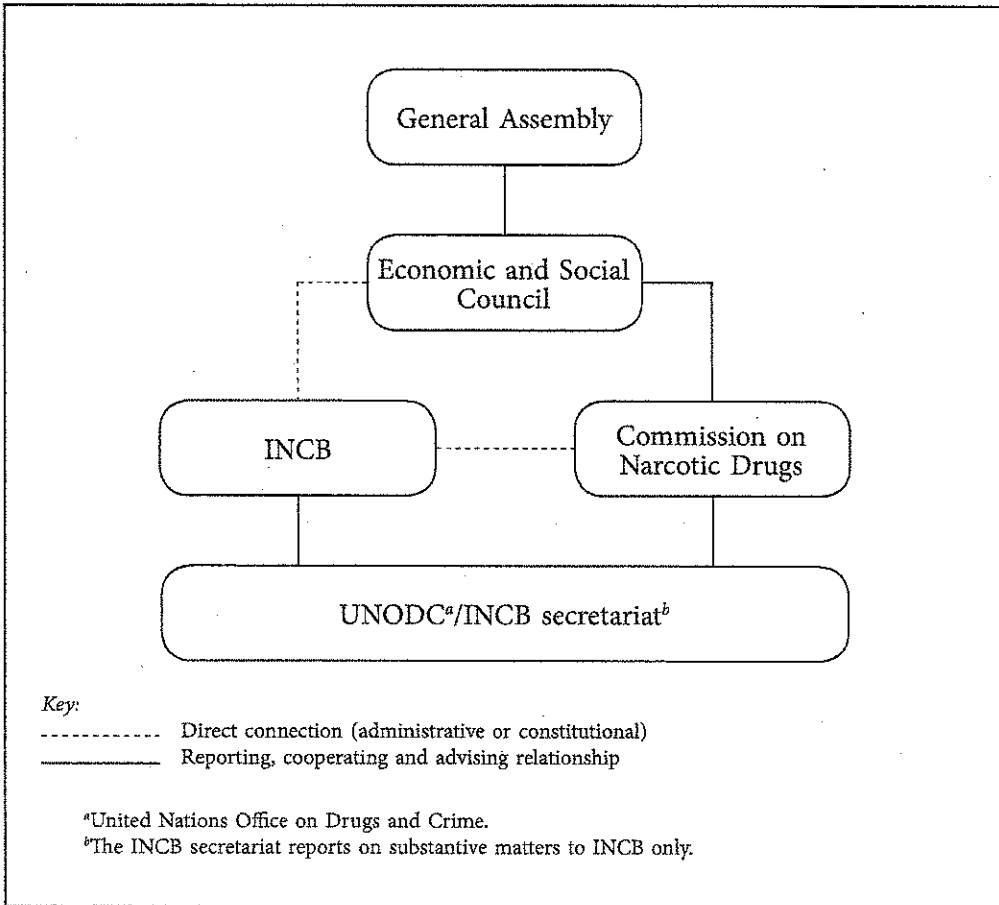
General Assembly

Economic and Social Council

INCB

Commission on Narcotic Drugs

UNODC$^{a}$/INCB secretariat$^{b}$

*Key:*

------------ Direct connection (administrative or constitutional)

———— Reporting, cooperating and advising relationship

$^{a}$United Nations Office on Drugs and Crime.

$^{b}$The INCB secretariat reports on substantive matters to INCB only.